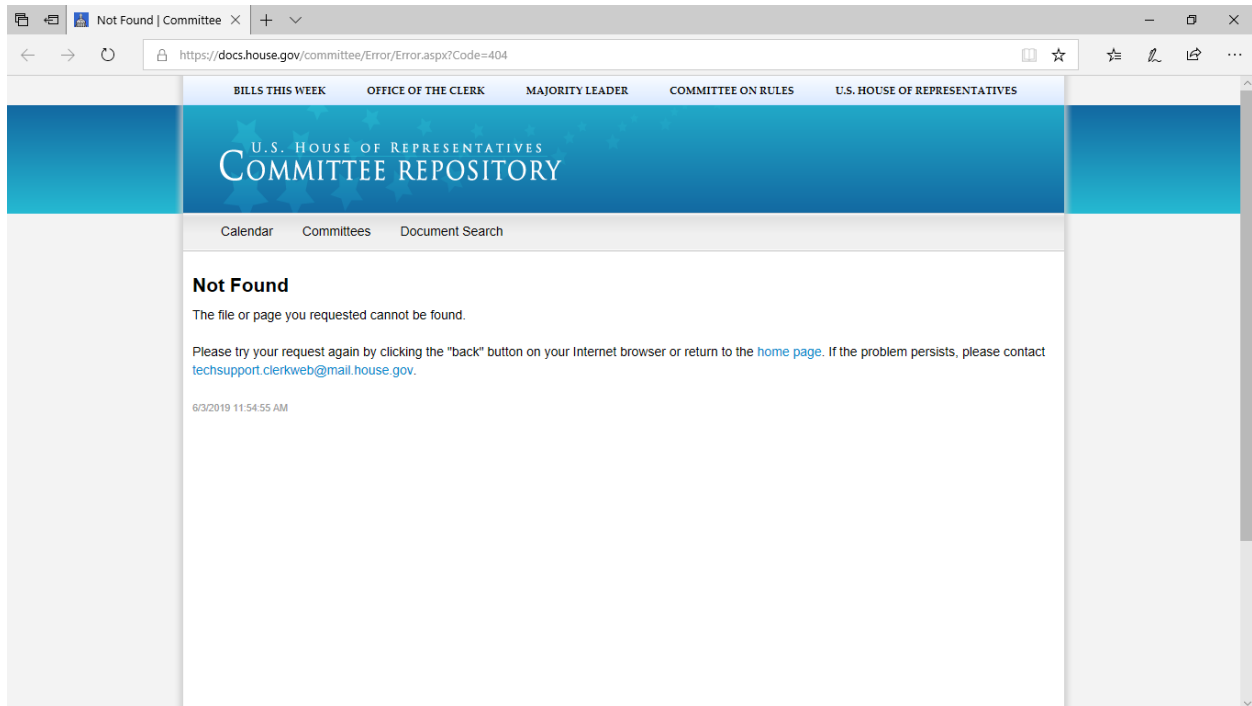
Not Found | Committee

https://docs.house.gov/committee/Error/Error.aspx?Code=404

BILLS THIS WEEK OFFICE OF THE CLERK MAJORITY LEADER COMMITTEE ON RULES U.S. HOUSE OF REPRESENTATIVES

U.S. HOUSE OF REPRESENTATIVES
COMMITTEE REPOSITORY

Calendar Committees Document Search

Not Found

The file or page you requested cannot be found.

Please try your request again by clicking the "back" button on your Internet browser or return to the home page. If the problem persists, please contact techsupport.clerkweb@mail.house.gov.

6/3/2019 11:54:55 AM